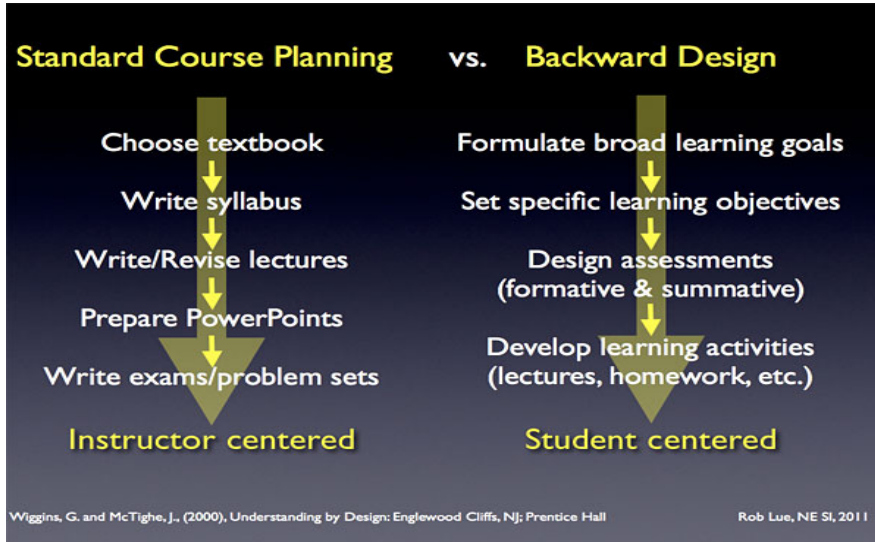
Standard Course Planning vs. Backward Design

Choose textbook

Write syllabus

Write/Revise lectures

Prepare PowerPoints

Write exams/problem sets

Instructor centered

Formulate broad learning goals

Set specific learning objectives

Design assessments (formative & summative)

Develop learning activities (lectures, homework, etc.)

Student centered

Wiggins, G. and McTighe, J., (2000), Understanding by Design: Englewood Cliffs, NJ; Prentice Hall

Rob Lue, NE SI, 2011